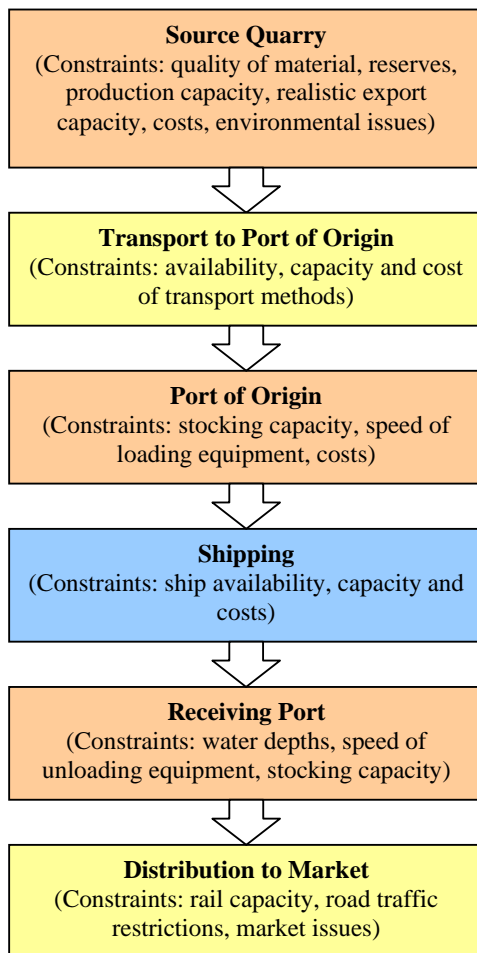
**Source Quarry**
(Constraints: quality of material, reserves, production capacity, realistic export capacity, costs, environmental issues)

**Transport to Port of Origin**
(Constraints: availability, capacity and cost of transport methods)

**Port of Origin**
(Constraints: stocking capacity, speed of loading equipment, costs)

**Shipping**
(Constraints: ship availability, capacity and costs)

**Receiving Port**
(Constraints: water depths, speed of unloading equipment, stocking capacity)

**Distribution to Market**
(Constraints: rail capacity, road traffic restrictions, market issues)